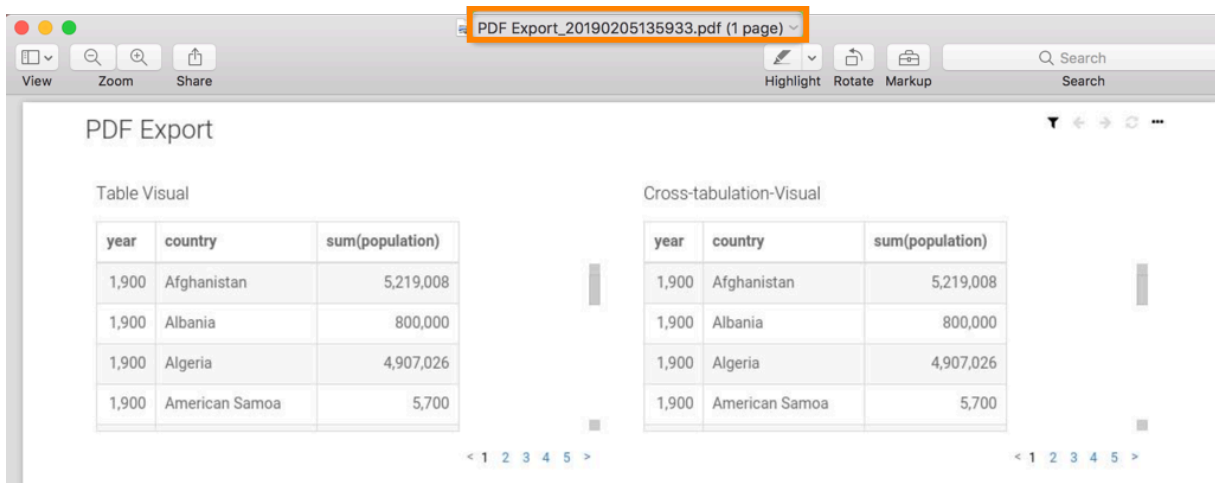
PDF Export_20190205135933.pdf (1 page)

View Zoom Share

Highlight Rotate Markup

Search

Search

PDF Export

Table Visual

| year | country | sum(population) |
|---|---|---|
| 1,900 | Afghanistan | 5,219,008 |
| 1,900 | Albania | 800,000 |
| 1,900 | Algeria | 4,907,026 |
| 1,900 | American Samoa | 5,700 |

< 1 2 3 4 5 >

Cross-tabulation-Visual

| year | country | sum(population) |
|---|---|---|
| 1,900 | Afghanistan | 5,219,008 |
| 1,900 | Albania | 800,000 |
| 1,900 | Algeria | 4,907,026 |
| 1,900 | American Samoa | 5,700 |

< 1 2 3 4 5 >